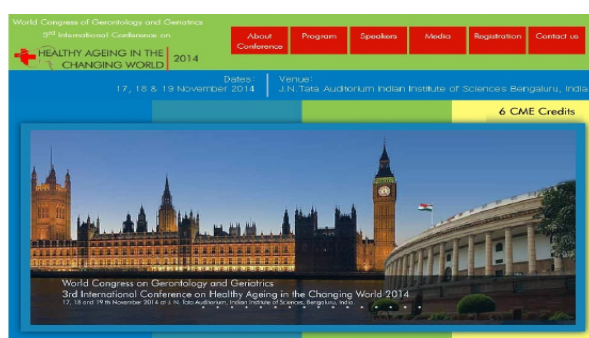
World Congress of Gerontology and Geriatrics
3rd International Conference on
HEALTHY AGEING IN THE CHANGING WORLD 2014

About Conference
Program
Speakers
Media
Registration
Contact us

Dates:
17, 18 & 19 November 2014

Venue:
J.N.Tata Auditorium Indian Institute of Science's Bengaluru, India

6 CME Credits

World Congress on Gerontology and Geriatrics
3rd International Conference on Healthy Ageing in the Changing World 2014
17, 18 and 19th November 2014 at J. N. Tata Auditorium, Indian Institute of Sciences, Bengaluru, India